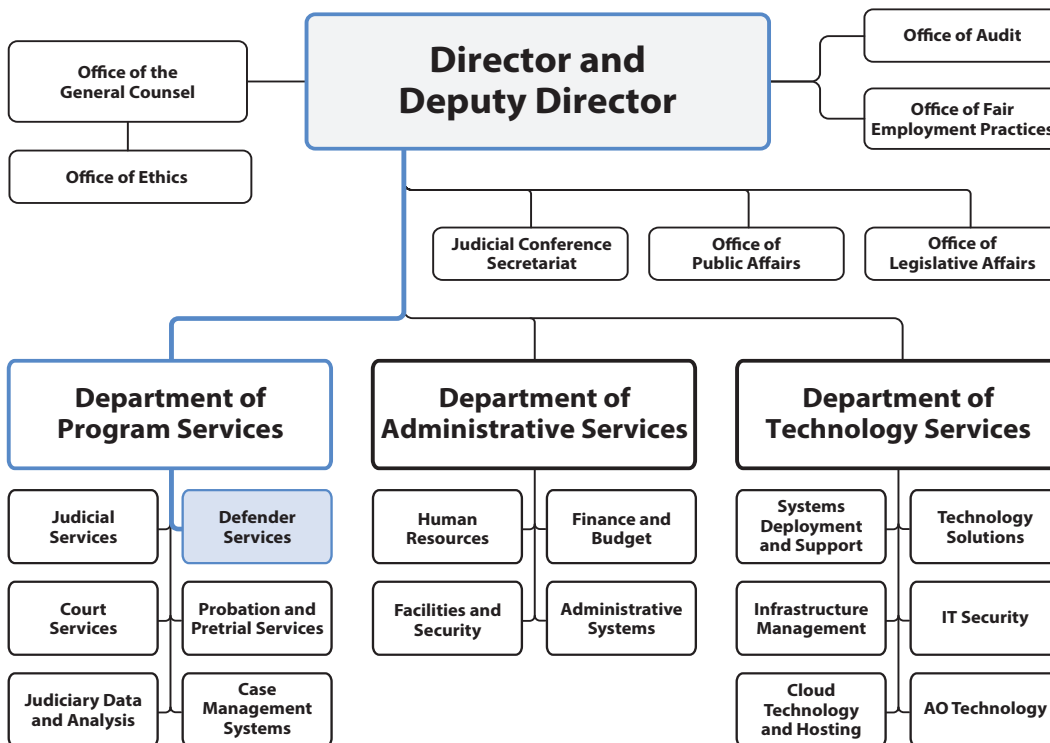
Office of the General Counsel

Office of Ethics

Director and Deputy Director

Office of Audit

Office of Fair Employment Practices

Judicial Conference Secretariat

Office of Public Affairs

Office of Legislative Affairs

Department of Program Services

Judicial Services

Defender Services

Court Services

Probation and Pretrial Services

Judiciary Data and Analysis

Case Management Systems

Department of Administrative Services

Human Resources

Finance and Budget

Facilities and Security

Administrative Systems

Department of Technology Services

Systems Deployment and Support

Technology Solutions

Infrastructure Management

IT Security

Cloud Technology and Hosting

AO Technology